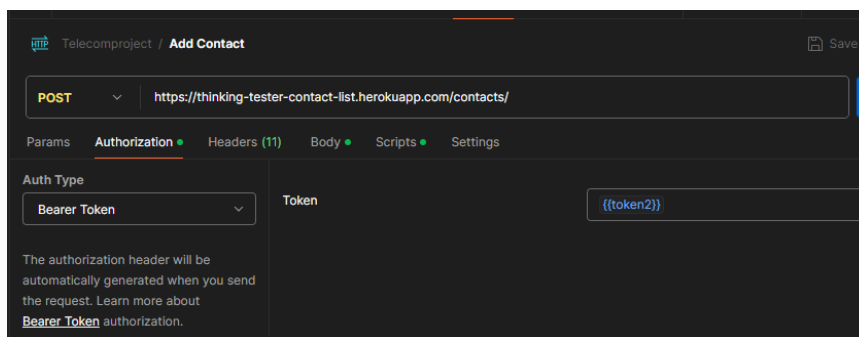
HTTP Telecomproject / Add Contact

Save

POST

https://thinking-tester-contact-list.herokuapp.com/contacts/

Params Authorization Headers (11) Body Scripts Settings

Auth Type

Bearer Token

Token

{{token2}}

The authorization header will be automatically generated when you send the request. Learn more about Bearer Token authorization.